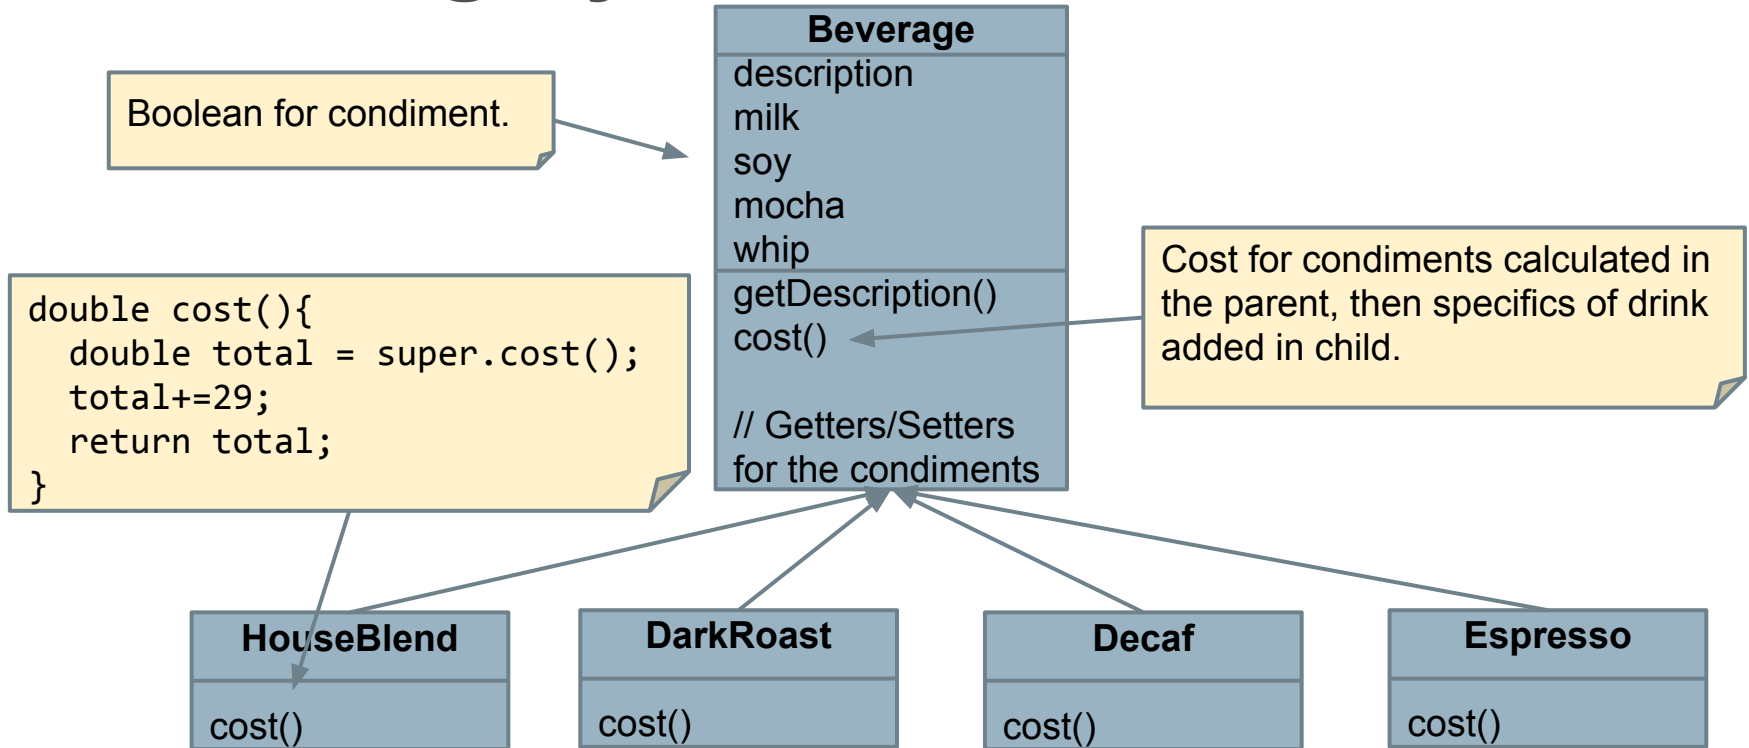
Boolean for condiment.

Beverage

description
milk
soy
mocha
whip

getDescription()
cost()

// Getters/Setters for the condiments

Cost for condiments calculated in the parent, then specifics of drink added in child.

double cost(){
  double total = super.cost();
  total+=29;
  return total;
}

HouseBlend

cost()

DarkRoast

cost()

Decaf

cost()

Espresso

cost()